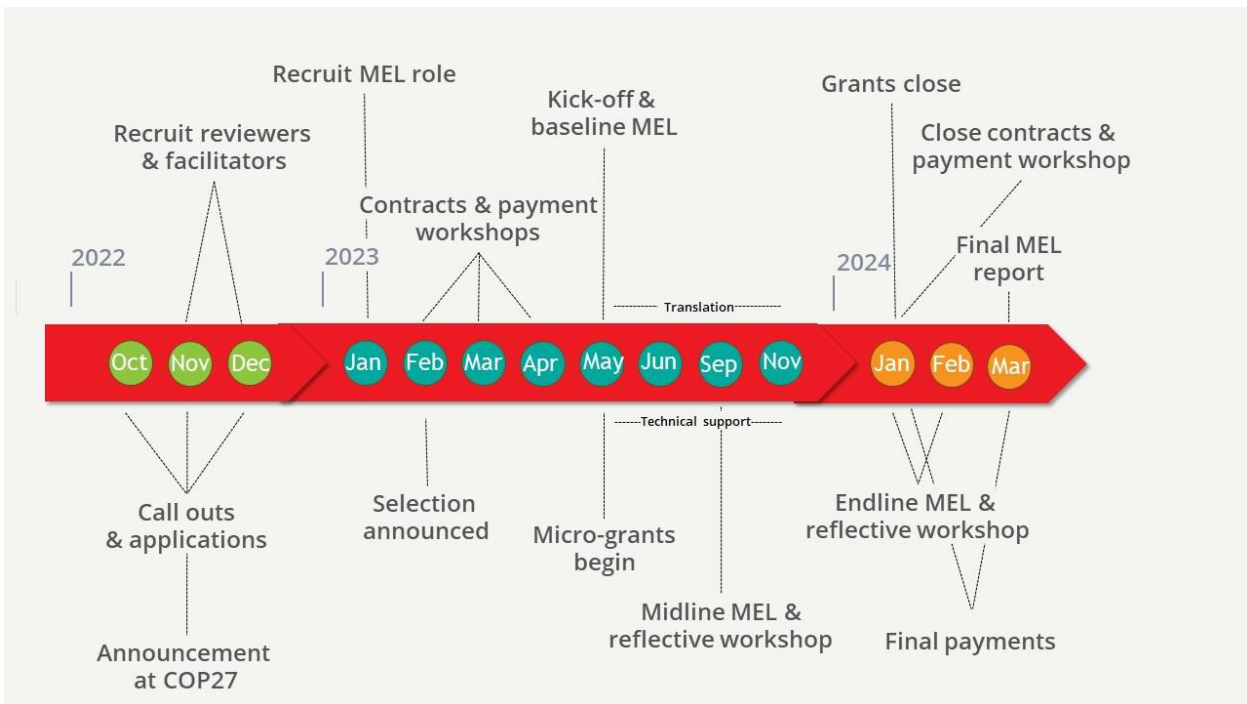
Recruit MEL role

Recruit reviewers & facilitators

Kick-off & baseline MEL

Grants close

Close contracts & payment workshop

Contracts & payment workshops

Final MEL report

2022

2023

2024

Translation

Oct Nov Dec Jan Feb Mar Apr May Jun Sep Nov Jan Feb Mar

Technical support

Call outs & applications

Selection announced

Micro-grants begin

Endline MEL & reflective workshop

Midline MEL & reflective workshop

Final payments

Announcement at COP27